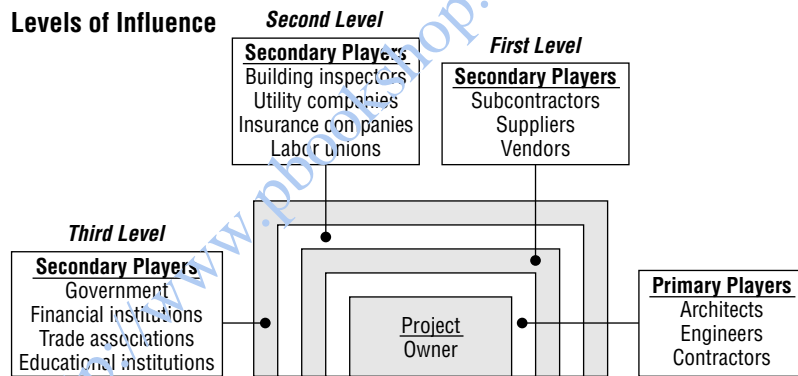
Levels of Influence

Second Level

Secondary Players
Building inspectors
Utility companies
Insurance companies
Labor unions

First Level

Secondary Players
Subcontractors
Suppliers
Vendors

Third Level

Secondary Players
Government
Financial institutions
Trade associations
Educational institutions

Project
Owner

Primary Players
Architects
Engineers
Contractors

http://www.pbookshop.